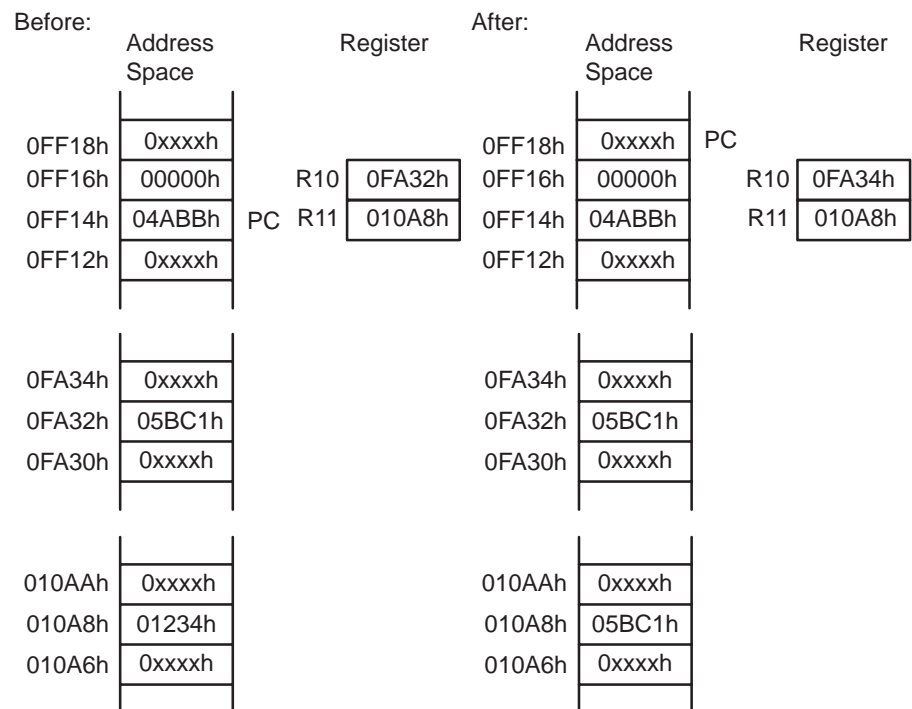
Before:

Address Space

Register

0FF18h 0xxxxh
0FF16h 00000h
0FF14h 04ABBh PC
0FF12h 0xxxxh

R10 0FA32h
R11 010A8h

0FA34h 0xxxxh
0FA32h 05BC1h
0FA30h 0xxxxh

010AAh 0xxxxh
010A8h 01234h
010A6h 0xxxxh

After:

Address Space

Register

0FF18h 0xxxxh PC
0FF16h 00000h
0FF14h 04ABBh
0FF12h 0xxxxh

R10 0FA34h
R11 010A8h

0FA34h 0xxxxh
0FA32h 05BC1h
0FA30h 0xxxxh

010AAh 0xxxxh
010A8h 05BC1h
010A6h 0xxxxh